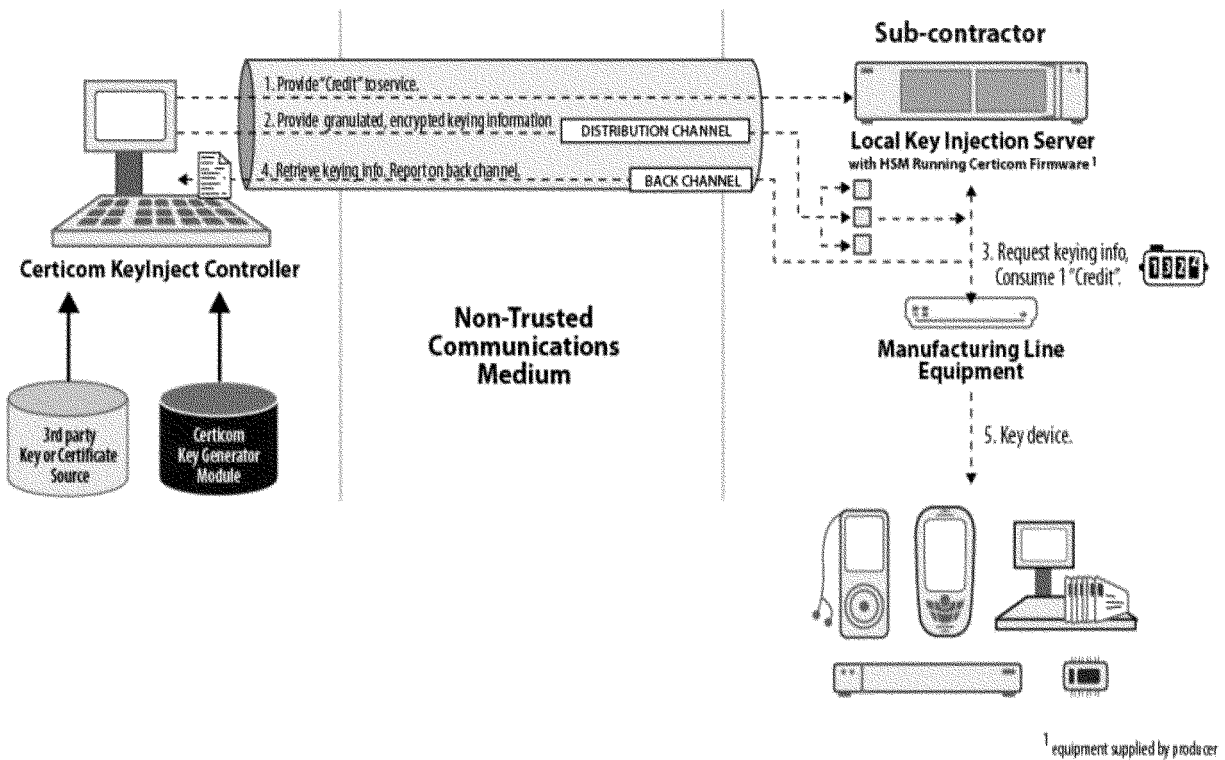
Sub-contractor

1. Provide "Credit" to service.

2. Provide granulated, encrypted keying information

DISTRIBUTION CHANNEL

4. Retrieve keying info. Report on back channel.

BACK CHANNEL

Local Key Injection Server
with HSM Running Certicom Firmware $^1$

3. Request keying info, Consume 1 "Credit".

1324

Certicom KeyInject Controller

Non-Trusted Communications Medium

Manufacturing Line Equipment

5. Key device.

3rd party Key or Certificate Source

Certicom Key Generator Module

$^1$ equipment supplied by producer